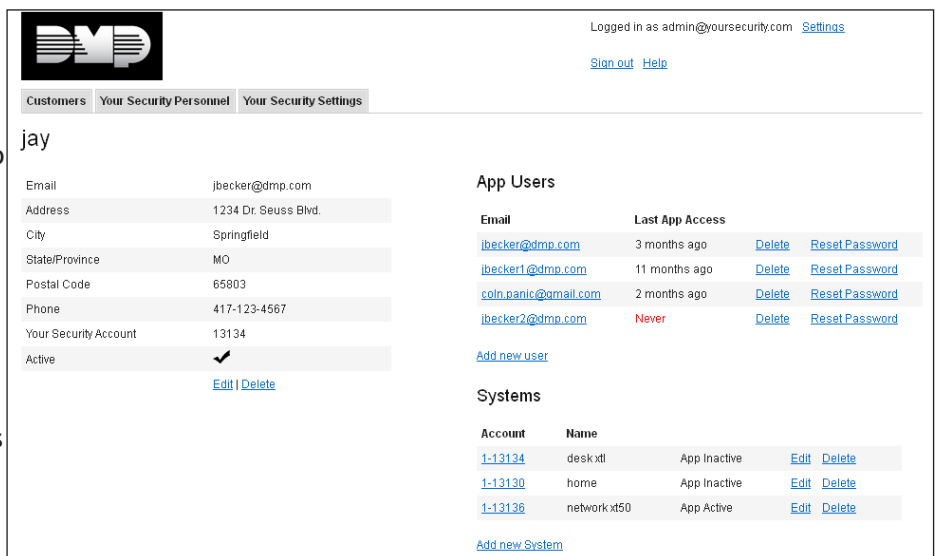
DMP

Logged in as admin@yoursecurity.com Settings

Sign out Help

Customers | Your Security Personnel | Your Security Settings

jay

| | |
|---|---|
| Email | jbecker@dmp.com |
| Address | 1234 Dr. Seuss Blvd. |
| City | Springfield |
| State/Province | MO |
| Postal Code | 65803 |
| Phone | 417-123-4567 |
| Your Security Account | 13134 |
| Active | ✔ |

Edit | Delete

App Users

| Email | Last App Access | | |
|---|---|---|---|
| jbecker@dmp.com | 3 months ago | Delete | Reset Password |
| jbecker1@dmp.com | 11 months ago | Delete | Reset Password |
| coln.panic@gmail.com | 2 months ago | Delete | Reset Password |
| jbecker2@dmp.com | Never | Delete | Reset Password |

Add new user

Systems

| Account | Name | | | |
|---|---|---|---|---|
| 1-13134 | desk xtl | App Inactive | Edit | Delete |
| 1-13130 | home | App Inactive | Edit | Delete |
| 1-13136 | network xt50 | App Active | Edit | Delete |

Add new System